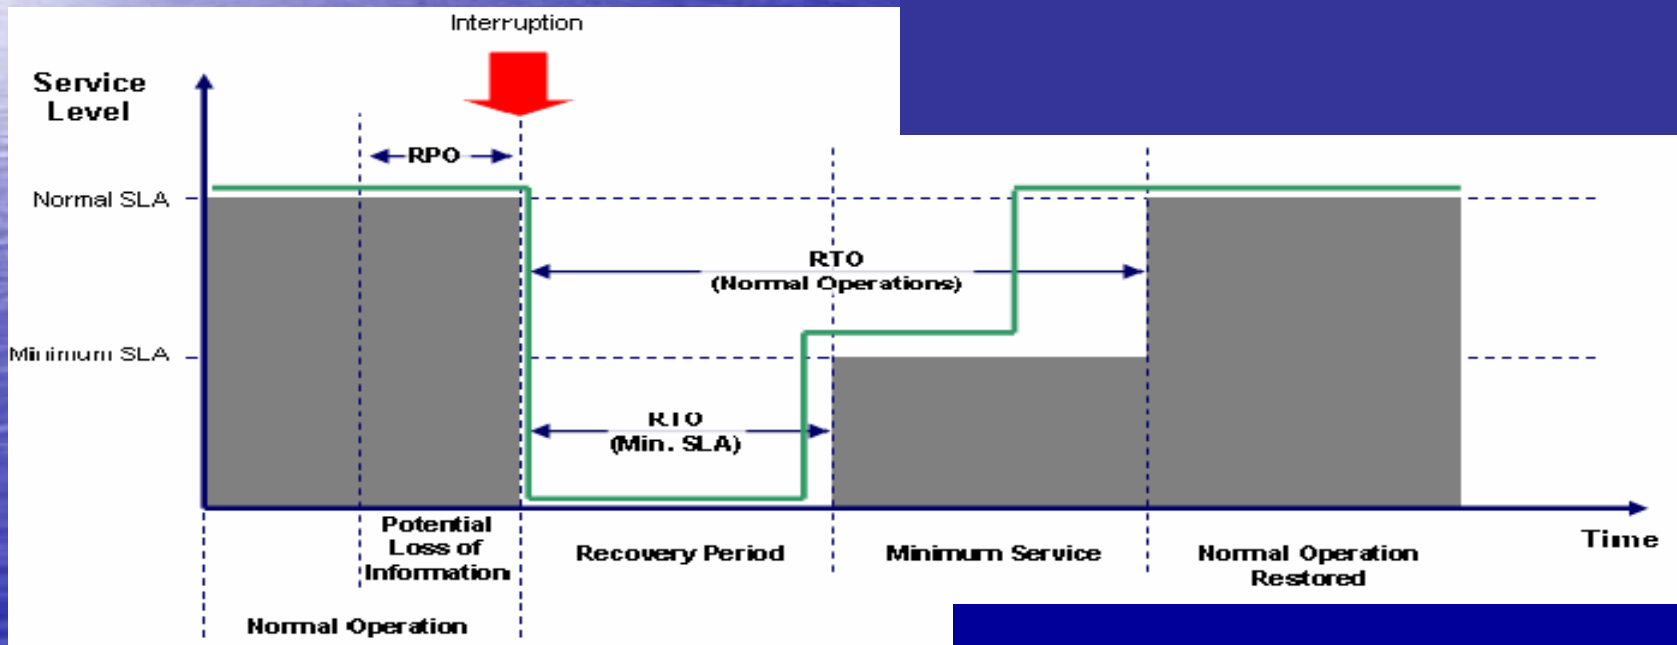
Interruption

Service Level

RPO

Normal SLA

RTO
(Normal Operations)

Minimum SLA

RTO
(Min. SLA)

Potential Loss of Information

Recovery Period

Minimum Service

Normal Operation Restored

Time

Normal Operation